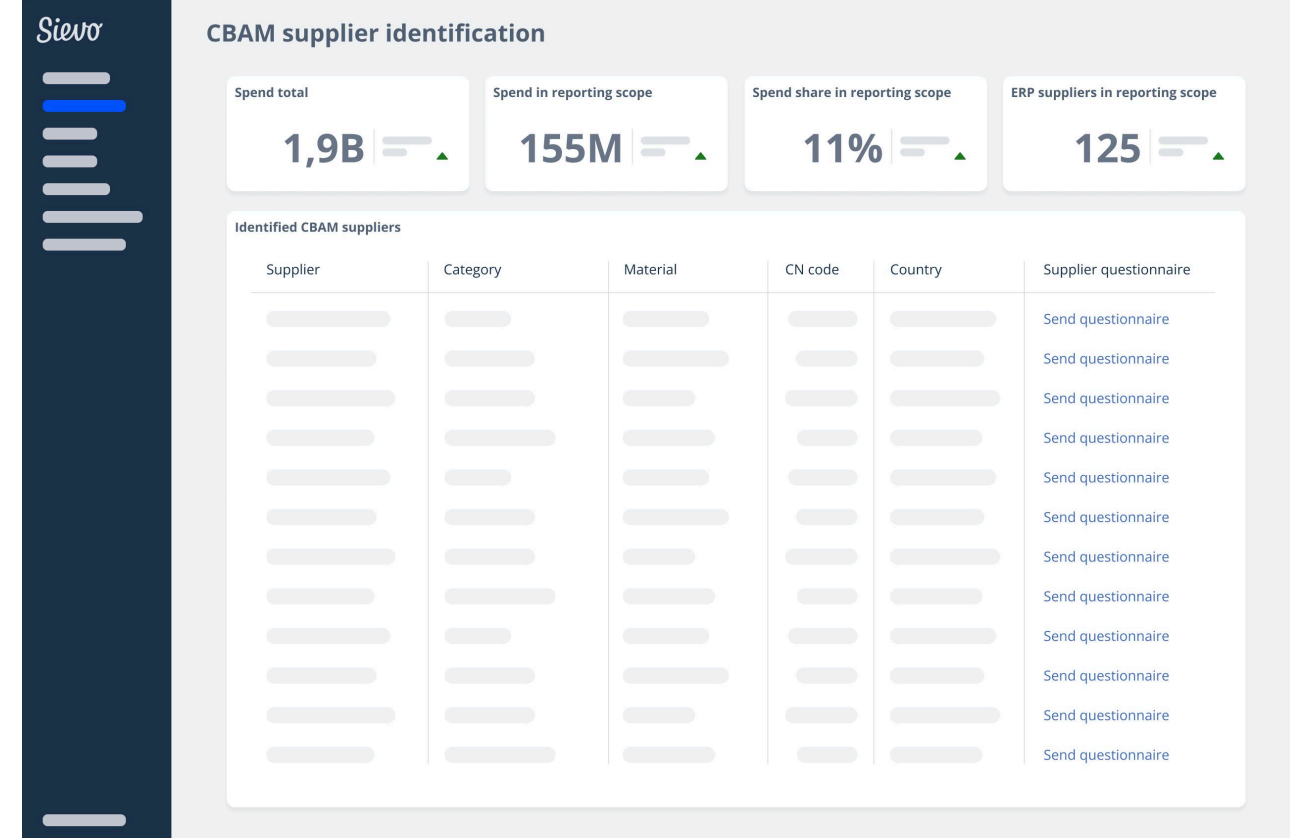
Sievo

CBAM supplier identification

Spend total
1,9B

Spend in reporting scope
155M

Spend share in reporting scope
11%

ERP suppliers in reporting scope
125

Identified CBAM suppliers

| Supplier | Category | Material | CN code | Country | Supplier questionnaire |
|---|---|---|---|---|---|
| | | | | | Send questionnaire |
| | | | | | Send questionnaire |
| | | | | | Send questionnaire |
| | | | | | Send questionnaire |
| | | | | | Send questionnaire |
| | | | | | Send questionnaire |
| | | | | | Send questionnaire |
| | | | | | Send questionnaire |
| | | | | | Send questionnaire |
| | | | | | Send questionnaire |
| | | | | | Send questionnaire |
| | | | | | Send questionnaire |